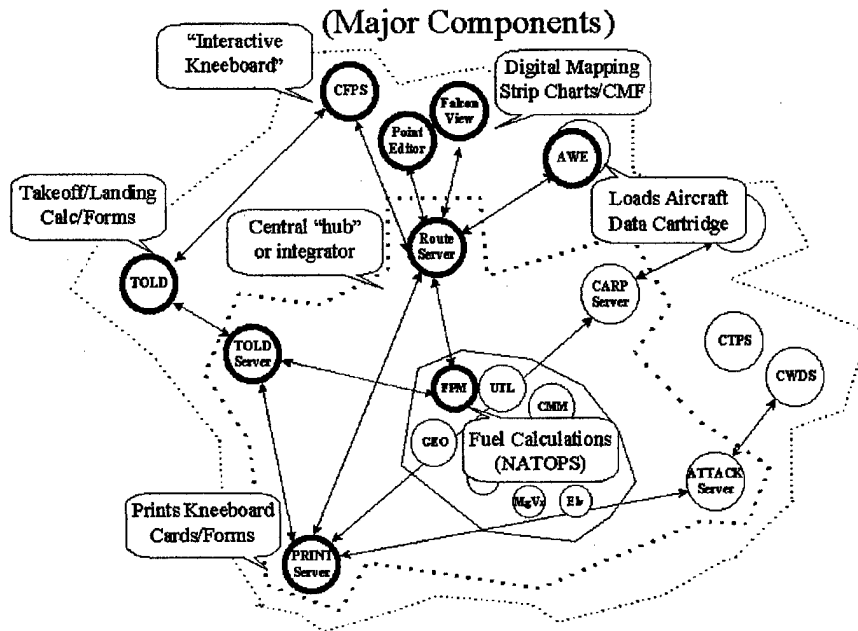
(Major Components)

"Interactive Kneeboard"

CFPS

Point Editor

Falcon View

Digital Mapping Strip Charts/CMF

AWE

Takeoff/Landing Calc/Forms

Central "hub" or integrator

Route Server

Loads Aircraft Data Cartridge

TOLD

CARP Server

TOLD Server

CTPS

CWDS

FPM

UTL

CMM

GEO

Fuel Calculations (NATOPS)

MgVr

Elv

ATTACK Server

Prints Kneeboard Cards/Forms

PRINT Server